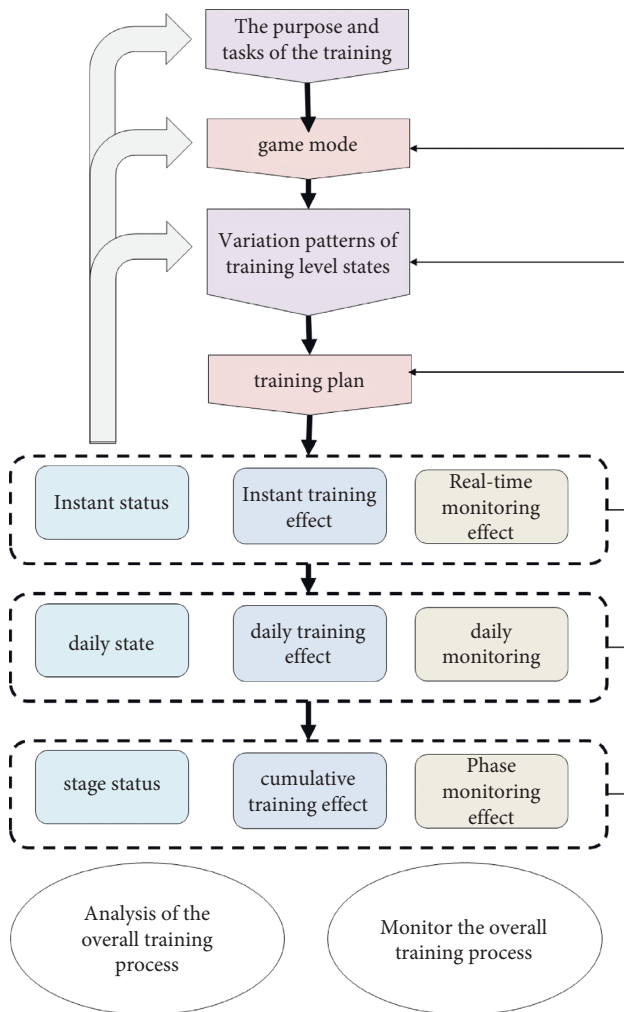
The purpose and tasks of the training

game mode

Variation patterns of training level states

training plan

Instant status

Instant training effect

Real-time monitoring effect

daily state

daily training effect

daily monitoring

stage status

cumulative training effect

Phase monitoring effect

Analysis of the overall training process

Monitor the overall training process